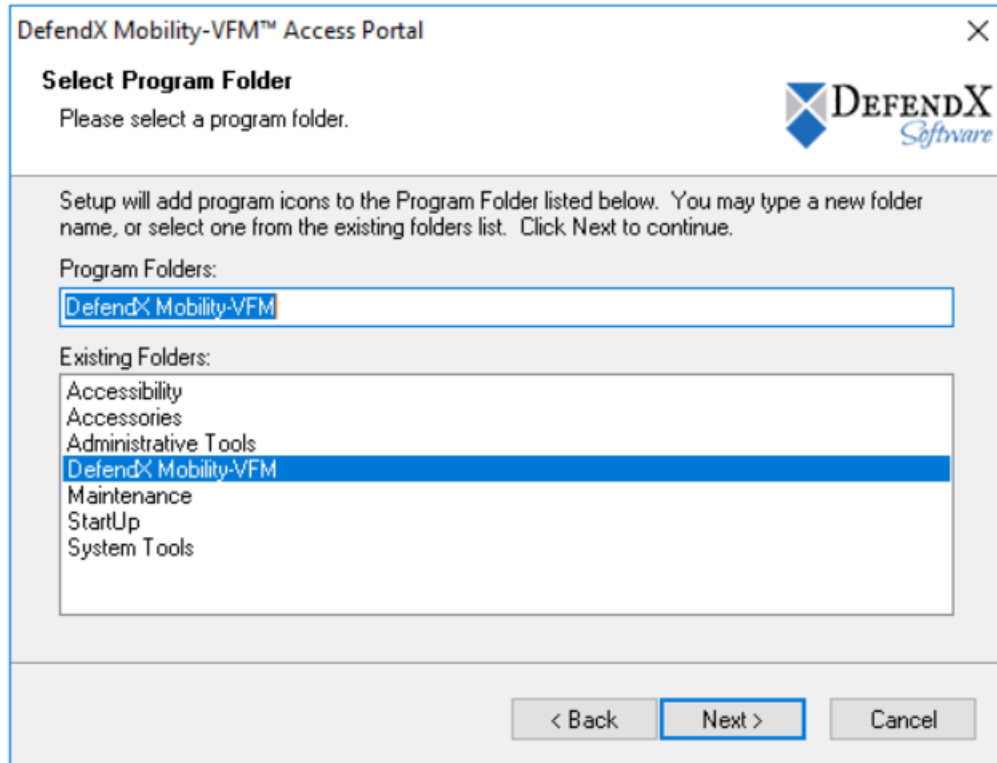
DefendX Mobility-VFM™ Access Portal

×

Select Program Folder

Please select a program folder.

DEFENDX Software

Setup will add program icons to the Program Folder listed below. You may type a new folder name, or select one from the existing folders list. Click Next to continue.

Program Folders:

DefendX Mobility-VFM

Existing Folders:

Accessibility
Accessories
Administrative Tools
DefendX Mobility-VFM
Maintenance
StartUp
System Tools

< Back

Next >

Cancel